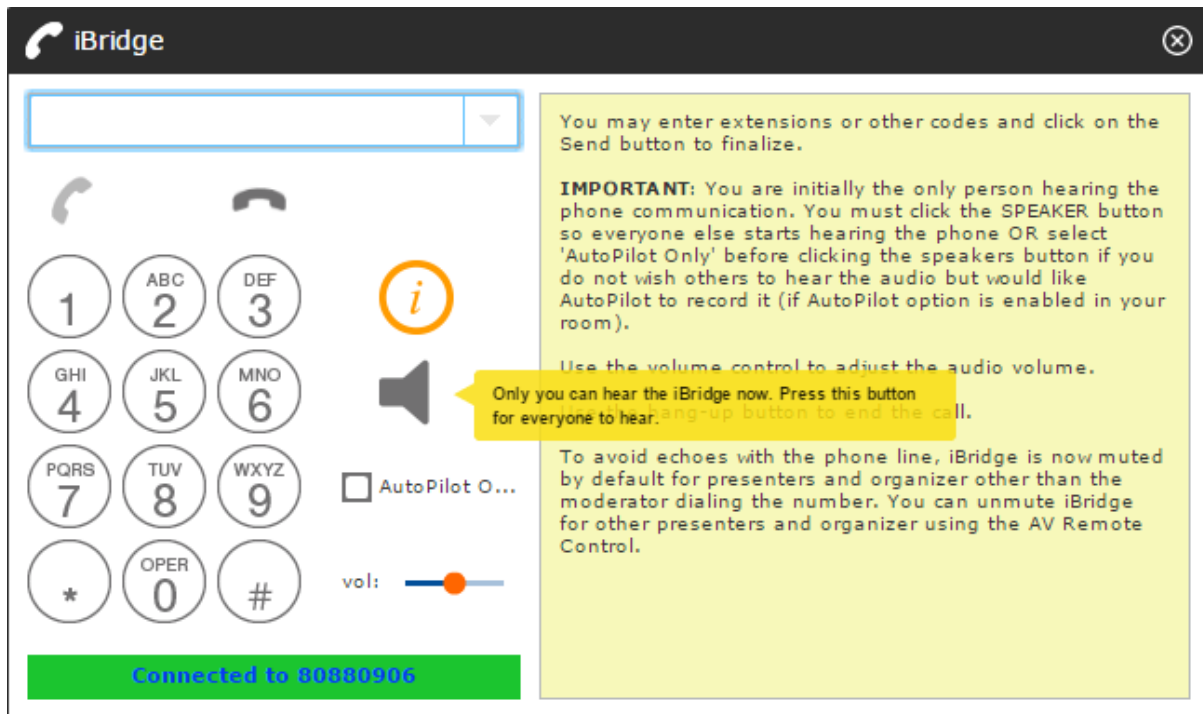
iBridge

1
ABC 2
DEF 3
GHI 4
JKL 5
MNO 6
PQRS 7
TUV 8
WXYZ 9
*
OPER 0
#

AutoPilot O...

vol:

Connected to 80880906

You may enter extensions or other codes and click on the Send button to finalize.

**IMPORTANT:** You are initially the only person hearing the phone communication. You must click the SPEAKER button so everyone else starts hearing the phone OR select 'AutoPilot Only' before clicking the speakers button if you do not wish others to hear the audio but would like AutoPilot to record it (if AutoPilot option is enabled in your room).

Use the volume control to adjust the audio volume.

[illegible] hang-up button to end the call.

Only you can hear the iBridge now. Press this button for everyone to hear.

To avoid echoes with the phone line, iBridge is now muted by default for presenters and organizer other than the moderator dialing the number. You can unmute iBridge for other presenters and organizer using the AV Remote Control.